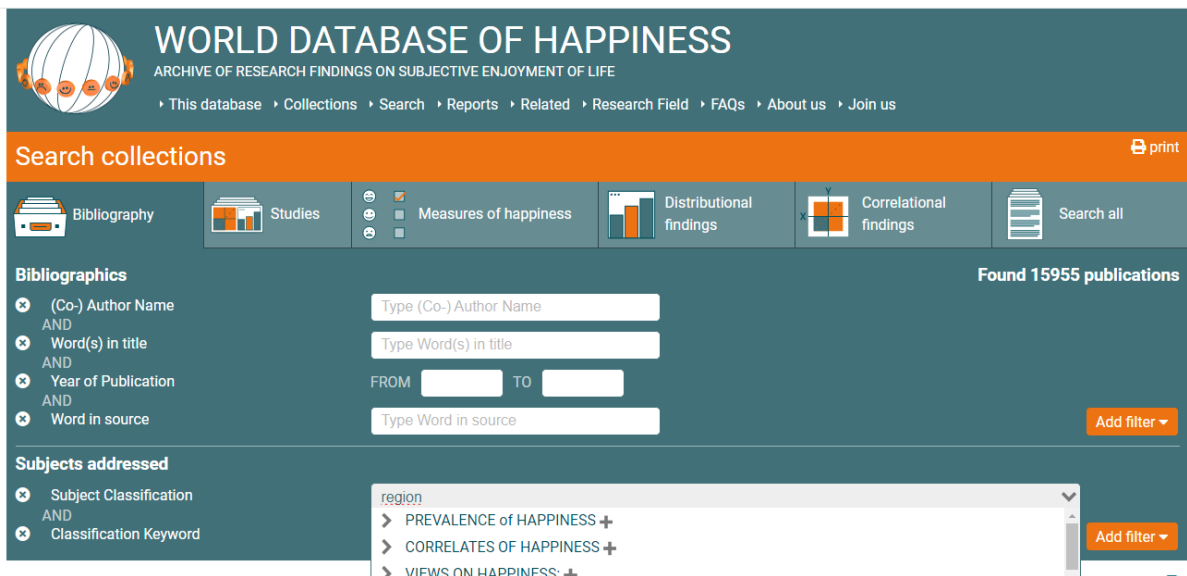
WORLD DATABASE OF HAPPINESS
ARCHIVE OF RESEARCH FINDINGS ON SUBJECTIVE ENJOYMENT OF LIFE

This database · Collections · Search · Reports · Related · Research Field · FAQs · About us · Join us

Search collections
print

Bibliography | Studies | Measures of happiness | Distributional findings | Correlational findings | Search all

Bibliographics
Found 15955 publications

(Co-) Author Name
Type (Co-) Author Name
AND
Word(s) in title
Type Word(s) in title
AND
Year of Publication
FROM TO
AND
Word in source
Type Word in source
Add filter

Subjects addressed
Subject Classification
region
AND
Classification Keyword
PREVALENCE of HAPPINESS
CORRELATES OF HAPPINESS
VIEWS ON HAPPINESS;
Add filter